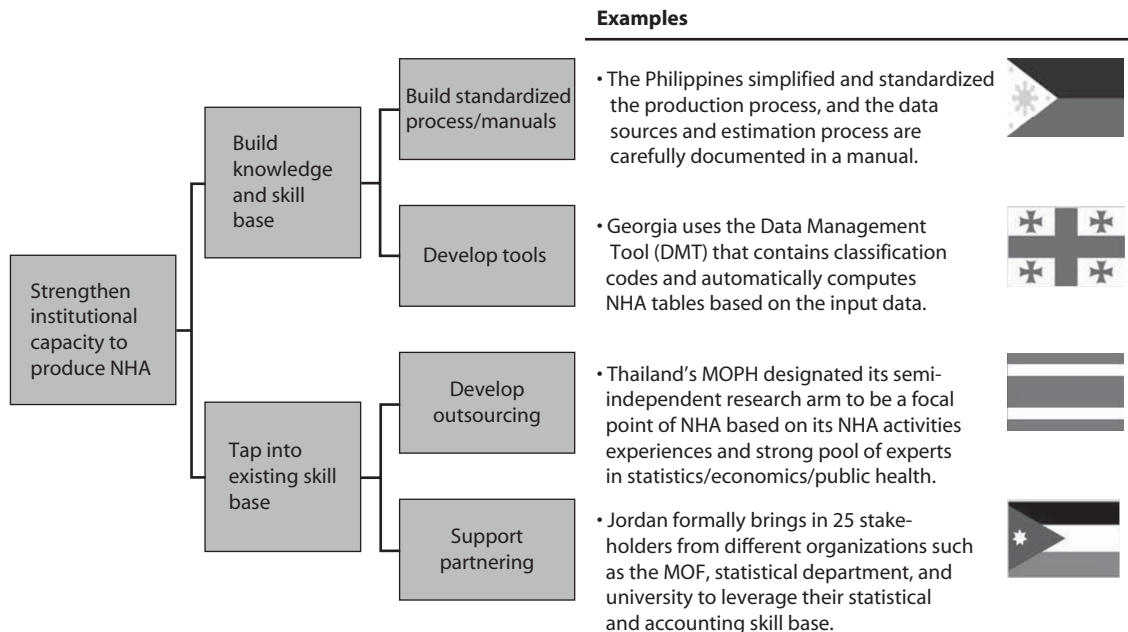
Examples

Strengthen institutional capacity to produce NHA

Build knowledge and skill base

Build standardized process/manuals

Develop tools

Tap into existing skill base

Develop outsourcing

Support partnering

• The Philippines simplified and standardized the production process, and the data sources and estimation process are carefully documented in a manual.

• Georgia uses the Data Management Tool (DMT) that contains classification codes and automatically computes NHA tables based on the input data.

• Thailand's MOPH designated its semi-independent research arm to be a focal point of NHA based on its NHA activities experiences and strong pool of experts in statistics/economics/public health.

• Jordan formally brings in 25 stakeholders from different organizations such as the MOF, statistical department, and university to leverage their statistical and accounting skill base.